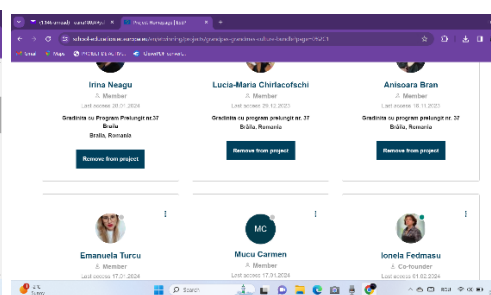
Irina Neagu
Member
Last access 28.01.2024
Gradinita cu Program Prelungit nr.37 Braila
Braila, Romania
Remove from project

Lucia-Maria Chirlacofschi
Member
Last access 29.12.2023
Gradinita cu Program Prelungit nr. 37
Brăila, Romania
Remove from project

Anisoara Bran
Member
Last access 10.11.2023
Gradinita cu Program Prelungit nr.37
Brăila, Romania
Remove from project

Emanuela Turcu
Member
Last access 17.01.2024

MC
Mucu Carmen
Member
Last access 17.01.2024

Ionela Fedmasu
Co-founder
Last access 01.02.2024

Search